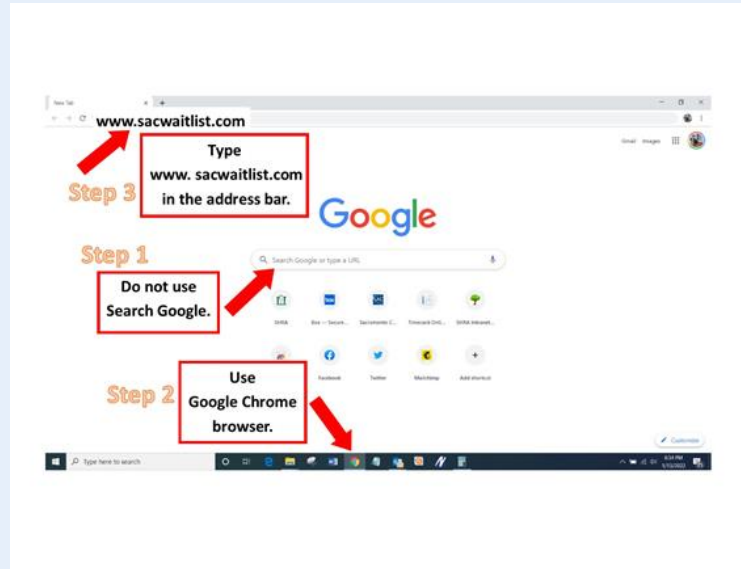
New Tab

www.sacwaitlist.com

Gmail Images

Step 3

Type www. sacwaitlist.com in the address bar.

Google

Step 1

Search Google or type a URL

Do not use Search Google.

SHRA

Box — Secure...

Sacramento C...

Timecard Onli...

SHRA Intranet...

Facebook

Twitter

Mailchimp

Add shortcut

Step 2

Use Google Chrome browser.

Customize

Type here to search

6:34 PM
5/12/2022